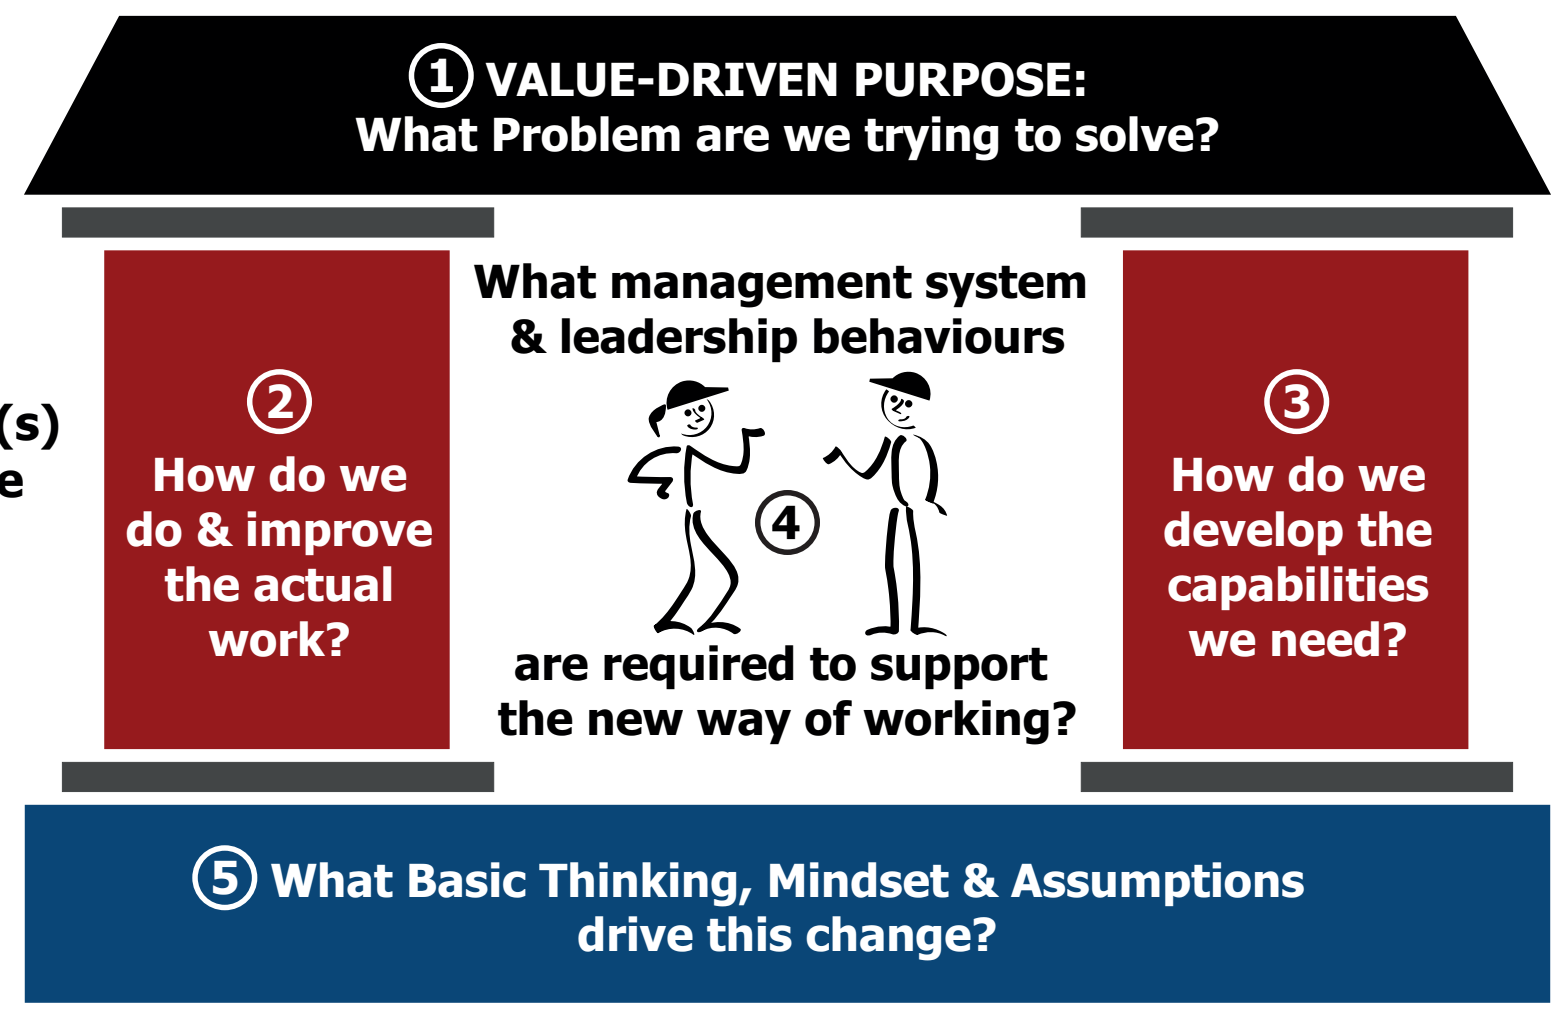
① VALUE-DRIVEN PURPOSE:
What Problem are we trying to solve?

(s)
e

②
How do we do & improve the actual work?

What management system & leadership behaviours

④

are required to support the new way of working?

③
How do we develop the capabilities we need?

⑤ What Basic Thinking, Mindset & Assumptions drive this change?